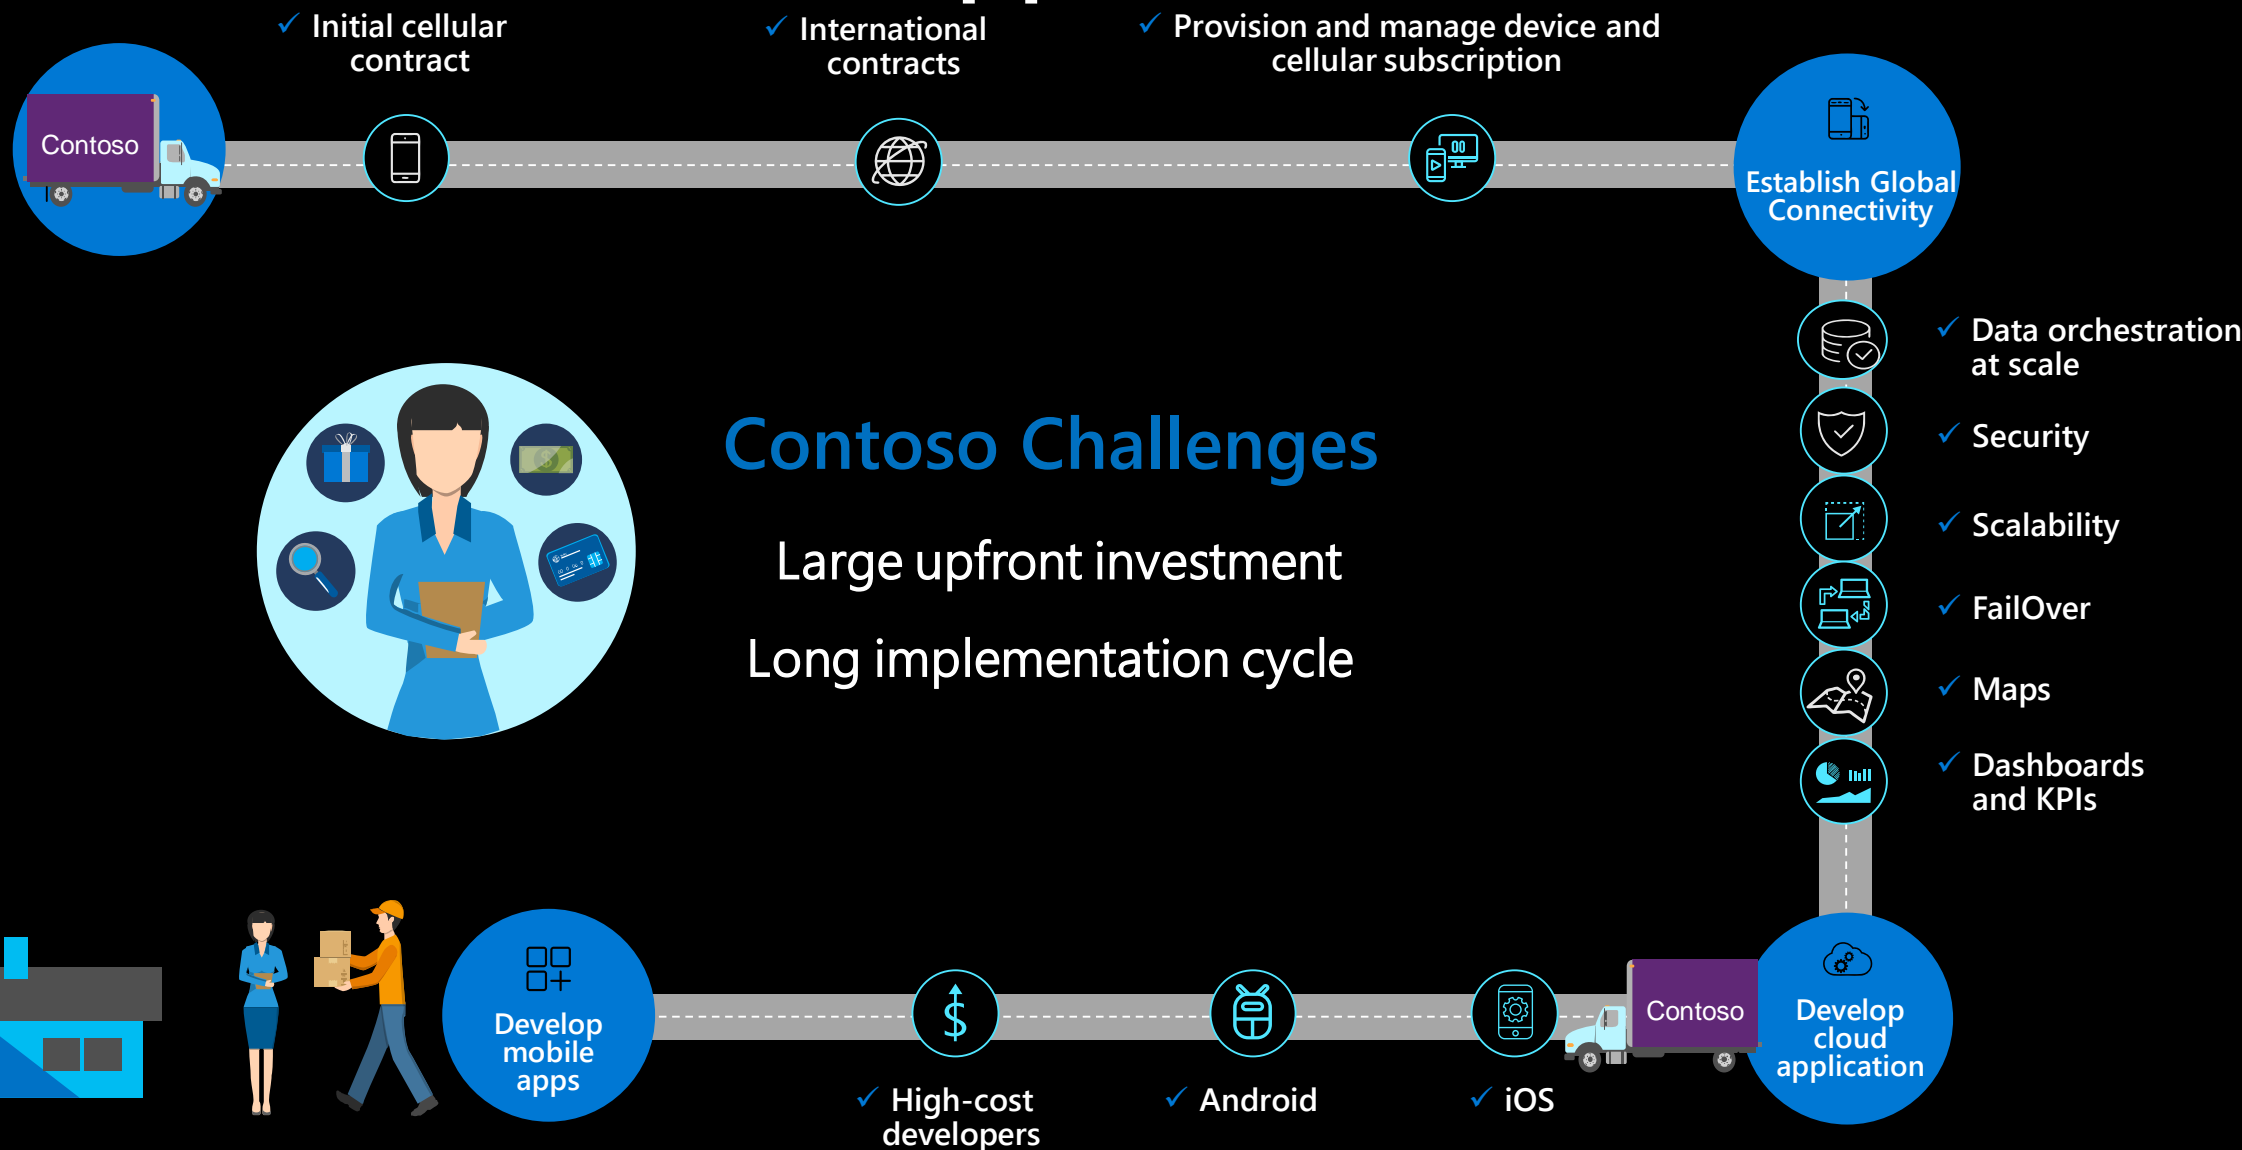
Contoso

✓ Initial cellular contract

✓ International contracts

✓ Provision and manage device and cellular subscription

Establish Global Connectivity

✓ Data orchestration at scale

✓ Security

✓ Scalability

✓ FailOver

✓ Maps

✓ Dashboards and KPIs

Contoso Challenges

Large upfront investment

Long implementation cycle

Contoso

Develop cloud application

✓ iOS

✓ Android

✓ High-cost developers

Develop mobile apps